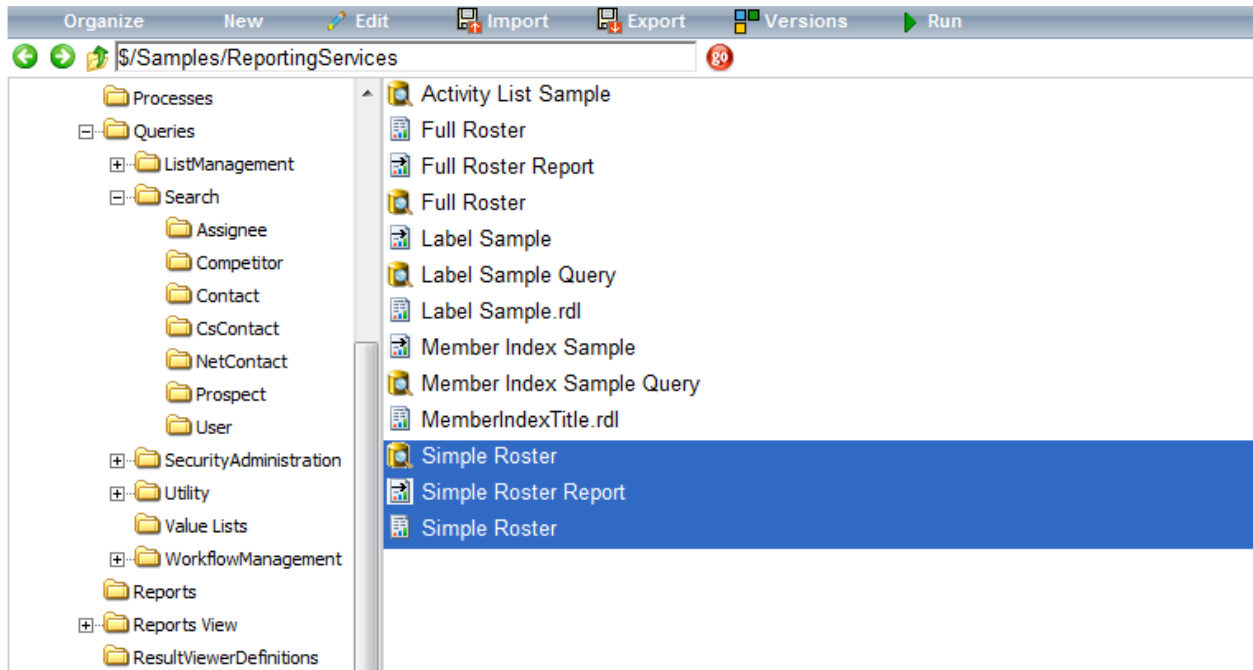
Organize New Edit Import Export Versions Run

$/Samples/ReportingServices

go

Processes
Queries
ListManagement
Search
Assignee
Competitor
Contact
CsContact
NetContact
Prospect
User
SecurityAdministration
Utility
Value Lists
WorkflowManagement
Reports
Reports View
ResultViewerDefinitions

Activity List Sample
Full Roster
Full Roster Report
Full Roster
Label Sample
Label Sample Query
Label Sample.rdl
Member Index Sample
Member Index Sample Query
MemberIndexTitle.rdl
Simple Roster
Simple Roster Report
Simple Roster